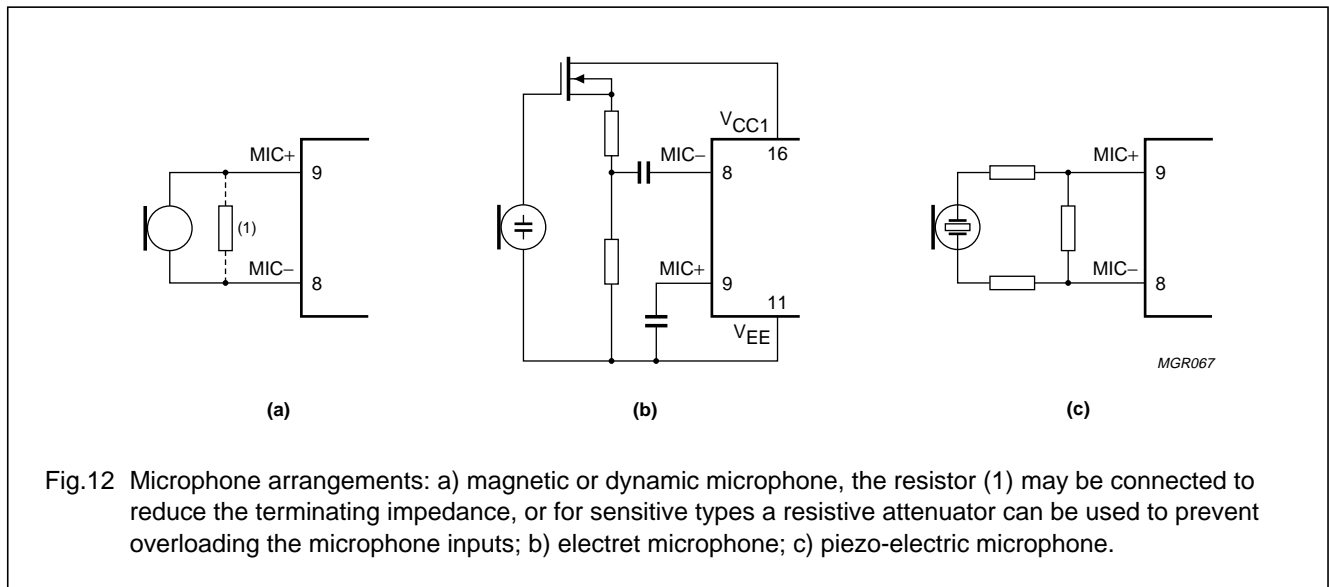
MIC+
9
(1)
MIC–
8

$V_{CC1}$
16
MIC–
8
MIC+
9
11
$V_{EE}$

MIC+
9
MIC–
8

MGR067

(a)

(b)

(c)

Fig.12 Microphone arrangements: a) magnetic or dynamic microphone, the resistor (1) may be connected to reduce the terminating impedance, or for sensitive types a resistive attenuator can be used to prevent overloading the microphone inputs; b) electret microphone; c) piezo-electric microphone.